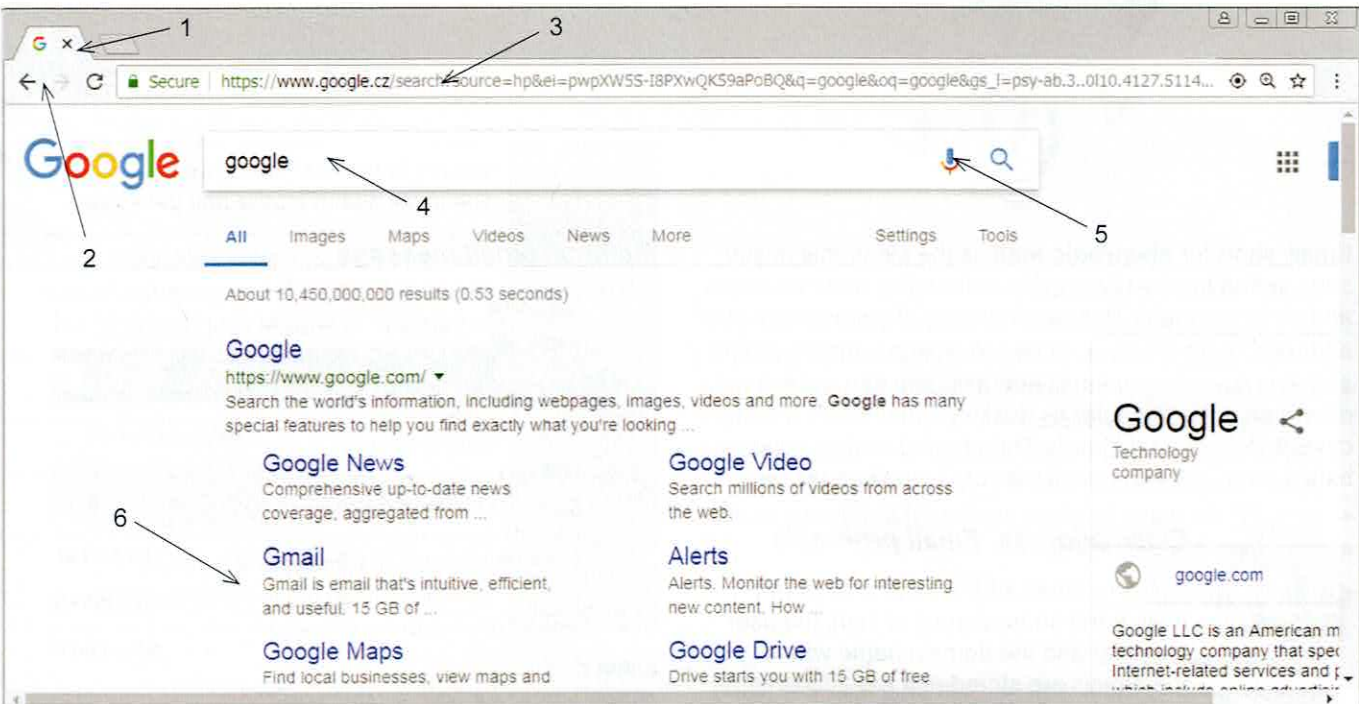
1

3

Secure https://www.google.cz/search?source=hp&ei=pwpXW5S-I8PXwQK59aPoBQ&q=google&oq=google&gs_l=psy-ab.3..0l10.4127.5114...

Google

google

4

5

2

All Images Maps Videos News More Settings Tools

About 10,450,000,000 results (0.53 seconds)

Google
https://www.google.com/
Search the world's information, including webpages, images, videos and more. **Google** has many special features to help you find exactly what you're looking ...

Google News
Comprehensive up-to-date news coverage, aggregated from ...

Google Video
Search millions of videos from across the web.

6

Gmail
Gmail is email that's intuitive, efficient, and useful. 15 GB of ...

Alerts
Alerts. Monitor the web for interesting new content. How ...

Google Maps
Find local businesses, view maps and

Google Drive
Drive starts you with 15 GB of free

Google
Technology company

google.com

Google LLC is an American m technology company that spec Internet-related services and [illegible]